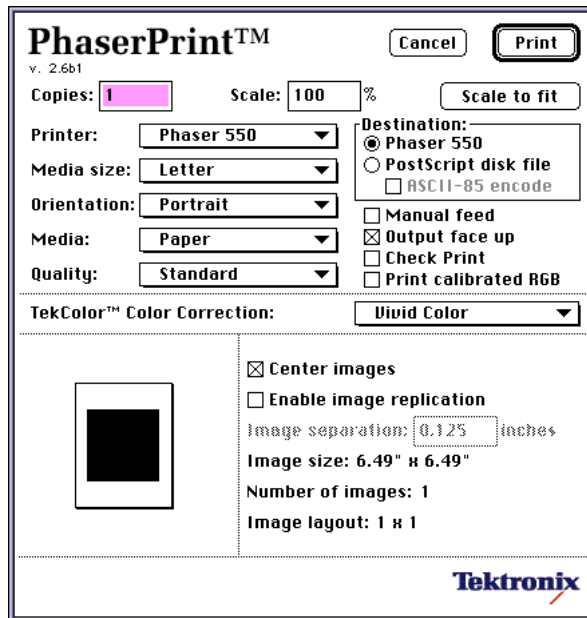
PhaserPrint™
v. 2.6b1

Cancel
Print

Copies: 1
Scale: 100 %
Scale to fit

Printer: Phaser 550
Media size: Letter
Orientation: Portrait
Media: Paper
Quality: Standard

Destination:
◉ Phaser 550
○ PostScript disk file
☐ ASCII-85 encode

☐ Manual feed
☒ Output face up
☐ Check Print
☐ Print calibrated RGB

TekColor™ Color Correction:
Vivid Color

☒ Center images
☐ Enable image replication
Image separation: 0.125 inches
Image size: 6.49" x 6.49"
Number of images: 1
Image layout: 1 x 1

Tektronix